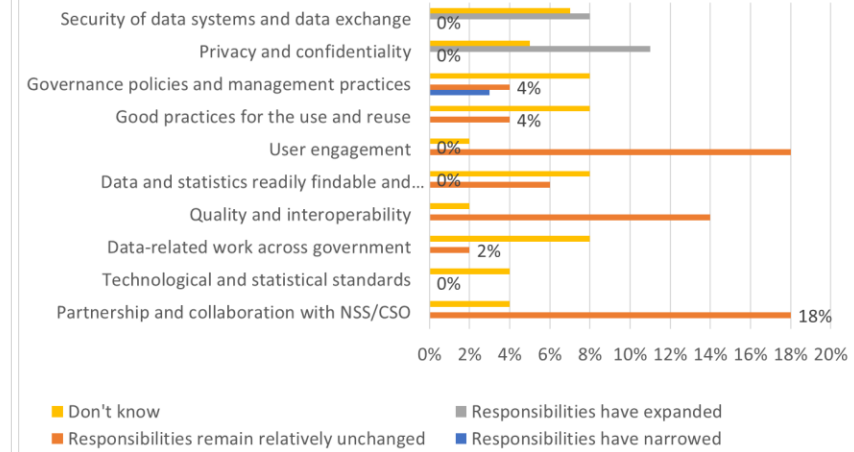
Security of data systems and data exchange
0%
Privacy and confidentiality
0%
Governance policies and management practices
4%
Good practices for the use and reuse
4%
User engagement
0%
Data and statistics readily findable and...
0%
Quality and interoperability
Data-related work across government
2%
Technological and statistical standards
0%
Partnership and collaboration with NSS/CSO
18%

0% 2% 4% 6% 8% 10% 12% 14% 16% 18% 20%

Don't know
Responsibilities have expanded
Responsibilities remain relatively unchanged
Responsibilities have narrowed